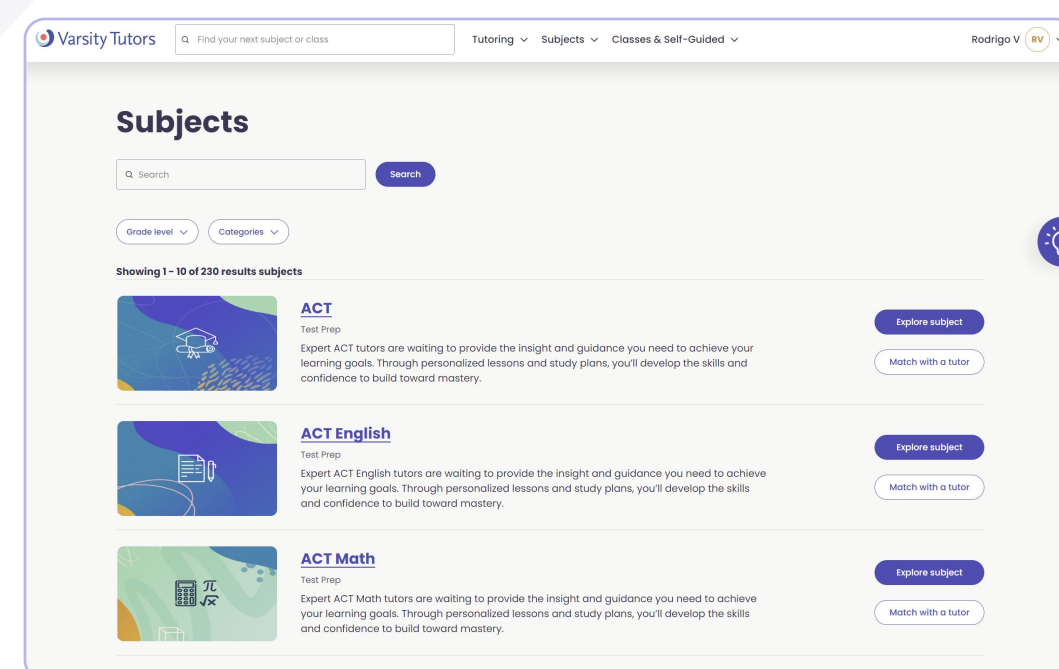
Varsity Tutors

Find your next subject or class

Tutoring Subjects Classes & Self-Guided

Rodrigo V RV

Subjects

Search

Search

Grade level Categories

Showing 1 - 10 of 230 results subjects

ACT

Test Prep

Expert ACT tutors are waiting to provide the insight and guidance you need to achieve your learning goals. Through personalized lessons and study plans, you'll develop the skills and confidence to build toward mastery.

Explore subject

Match with a tutor

ACT English

Test Prep

Expert ACT English tutors are waiting to provide the insight and guidance you need to achieve your learning goals. Through personalized lessons and study plans, you'll develop the skills and confidence to build toward mastery.

Explore subject

Match with a tutor

ACT Math

Test Prep

Expert ACT Math tutors are waiting to provide the insight and guidance you need to achieve your learning goals. Through personalized lessons and study plans, you'll develop the skills and confidence to build toward mastery.

Explore subject

Match with a tutor